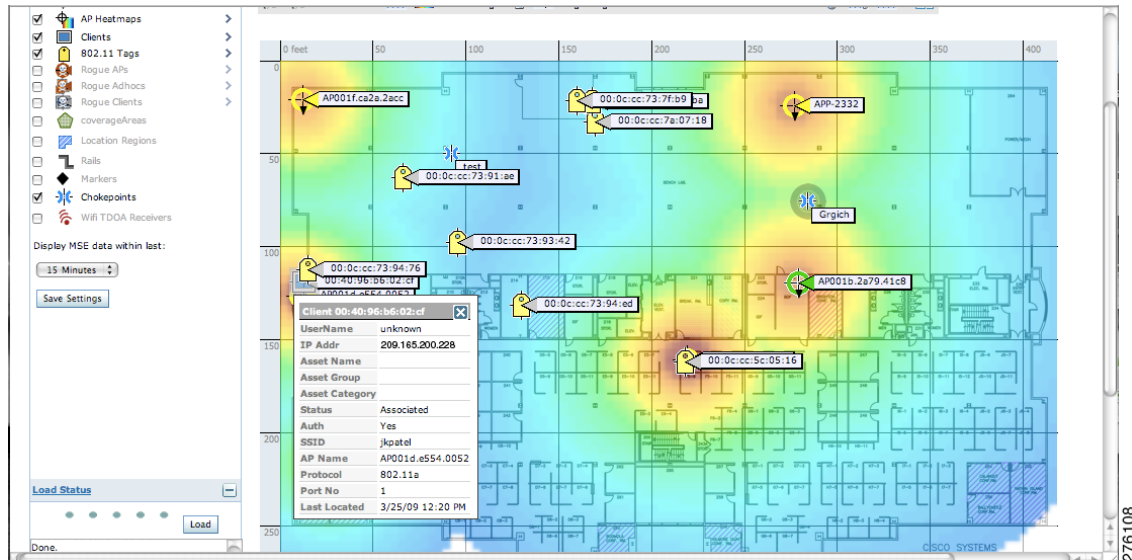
AP Heatmaps
Clients
802.11 Tags
Rogue APs
Rogue Adhocs
Rogue Clients
coverageAreas
Location Regions
Rails
Markers
Chokepoints
Wifi TDOA Receivers

Display MSE data within last:
15 Minutes
Save Settings

Load Status
Load
Done.

0 feet
50
100
150
200
250
300
350
400
0
50
100
150
200
250

AP001f.ca2a.2acc
00:0c:cc:73:7f:b9
00:0c:cc:7a:07:18
APP-2332
test
00:0c:cc:73:91:ae
Grgich
00:0c:cc:73:93:42
00:0c:cc:73:94:76
00:40:96:b6:02:cf
AP001d.e554.0052
AP001b.2a79.41c8
00:0c:cc:73:94:ed
00:0c:cc:5c:05:16

| Client 00:40:96:b6:02:cf | |
|---|---|
| UserName | unknown |
| IP Addr | 209.165.200.228 |
| Asset Name | |
| Asset Group | |
| Asset Category | |
| Status | Associated |
| Auth | Yes |
| SSID | jkpatel |
| AP Name | AP001d.e554.0052 |
| Protocol | 802.11a |
| Port No | 1 |
| Last Located | 3/25/09 12:20 PM |

CISCO SYSTEMS
276108